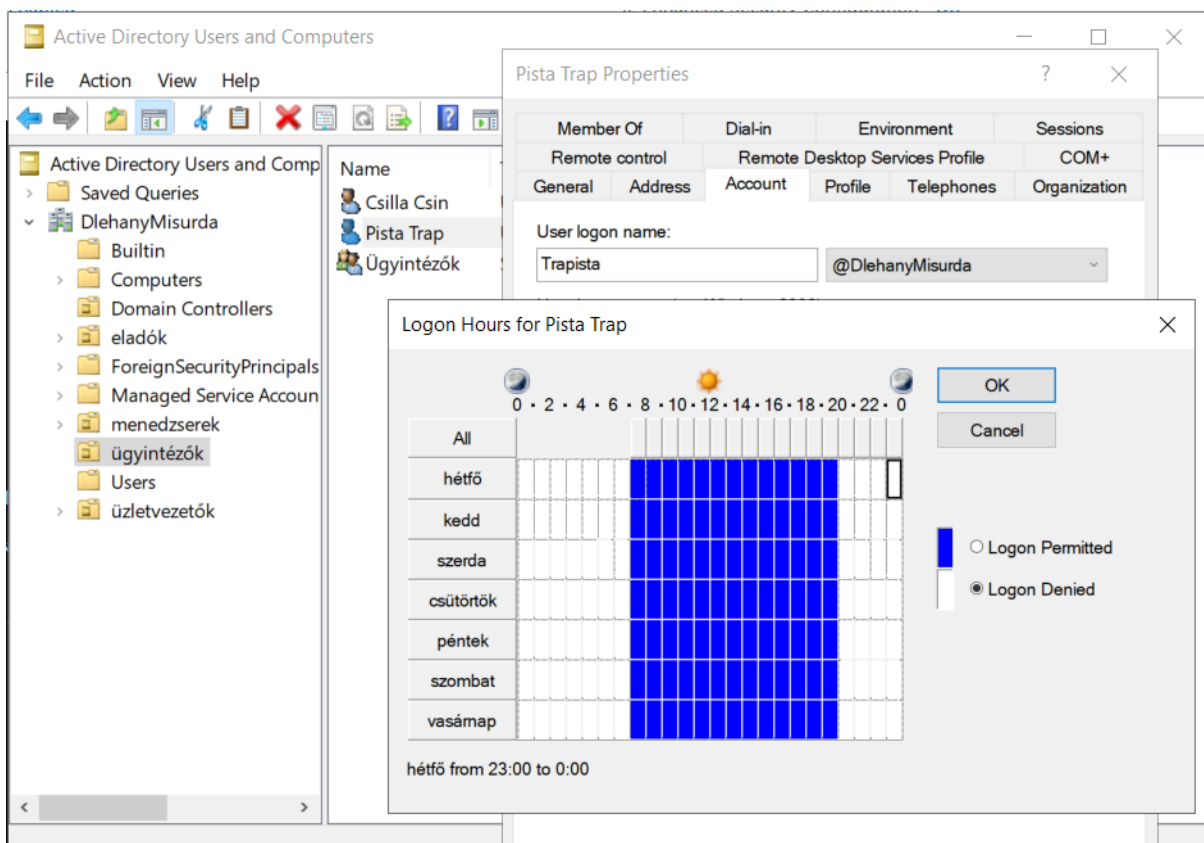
Active Directory Users and Computers

File Action View Help

Active Directory Users and Comp
Saved Queries
DlehanyMisurda
Builtin
Computers
Domain Controllers
eladók
ForeignSecurityPrincipals
Managed Service Accoun
menedzserek
ügyintézők
Users
üzletvezetők

Name
Csilla Csin
Pista Trap
Ügyintézők

Pista Trap Properties ?

Member Of | Dial-in | Environment | Sessions
Remote control | Remote Desktop Services Profile | COM+
General | Address | Account | Profile | Telephones | Organization

User logon name:
Trapista
@DlehanyMisurda

Logon Hours for Pista Trap

0 · 2 · 4 · 6 · 8 · 10 · 12 · 14 · 16 · 18 · 20 · 22 · 0

All
hétfő
kedd
szerda
csütörtök
péntek
szombat
vasárnap

OK
Cancel

Logon Permitted
Logon Denied

hétfő from 23:00 to 0:00